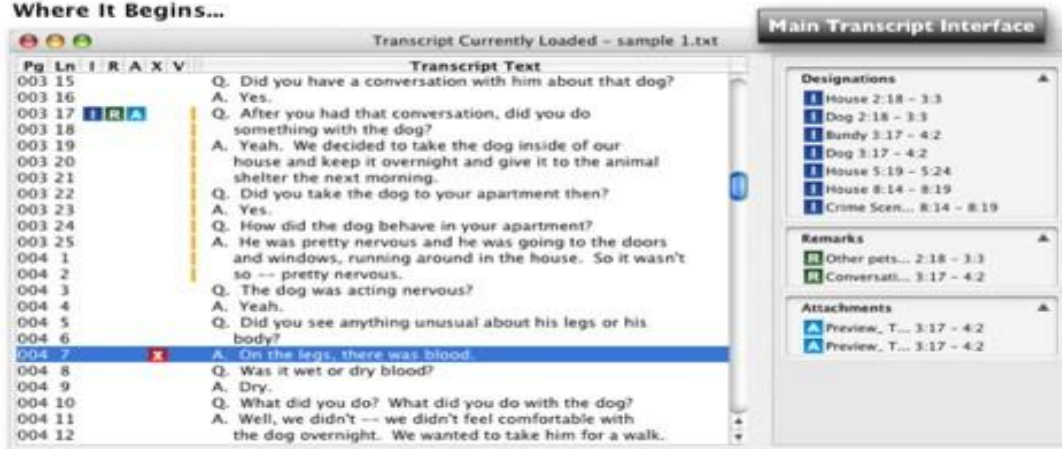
Where It Begins...

Main Transcript Interface

Transcript Currently Loaded - sample 1.txt

| Pg | Ln | I R A X V | Transcript Text |
|---|---|---|---|
| 003 | 15 | | Q. Did you have a conversation with him about that dog? |
| 003 | 16 | | A. Yes. |
| 003 | 17 | I R A | Q. After you had that conversation, did you do |
| 003 | 18 | | something with the dog? |
| 003 | 19 | | A. Yeah. We decided to take the dog inside of our |
| 003 | 20 | | house and keep it overnight and give it to the animal |
| 003 | 21 | | shelter the next morning. |
| 003 | 22 | | Q. Did you take the dog to your apartment then? |
| 003 | 23 | | A. Yes. |
| 003 | 24 | | Q. How did the dog behave in your apartment? |
| 003 | 25 | | A. He was pretty nervous and he was going to the doors |
| 004 | 1 | | and windows, running around in the house. So it wasn't |
| 004 | 2 | | so -- pretty nervous. |
| 004 | 3 | | Q. The dog was acting nervous? |
| 004 | 4 | | A. Yeah. |
| 004 | 5 | | Q. Did you see anything unusual about his legs or his |
| 004 | 6 | | body? |
| 004 | 7 | X | A. On the legs, there was blood. |
| 004 | 8 | | Q. Was it wet or dry blood? |
| 004 | 9 | | A. Dry. |
| 004 | 10 | | Q. What did you do? What did you do with the dog? |
| 004 | 11 | | A. Well, we didn't -- we didn't feel comfortable with |
| 004 | 12 | | the dog overnight. We wanted to take him for a walk. |

Designations
I House 2:18 - 3:3
I Dog 2:18 - 3:3
I Bundy 3:17 - 4:2
I Dog 3:17 - 4:2
I House 5:19 - 5:24
I House 8:14 - 8:19
I Crime Scen... 8:14 - 8:19

Remarks
R Other pets... 2:18 - 3:3
R Conversati... 3:17 - 4:2

Attachments
A Preview_ T... 3:17 - 4:2
A Preview_ T... 3:17 - 4:2